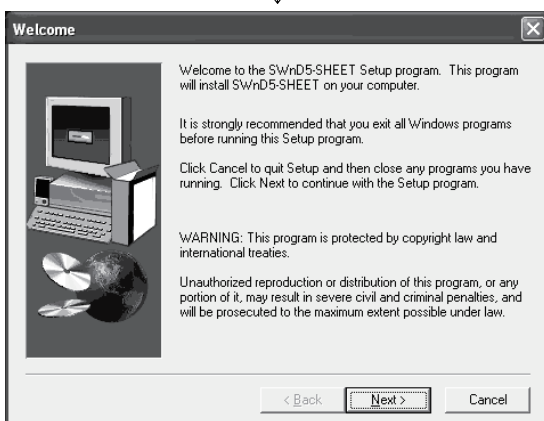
Welcome

Welcome to the SWnD5-SHEET Setup program. This program will install SWnD5-SHEET on your computer.

It is strongly recommended that you exit all Windows programs before running this Setup program.

Click Cancel to quit Setup and then close any programs you have running. Click Next to continue with the Setup program.

WARNING: This program is protected by copyright law and international treaties.

Unauthorized reproduction or distribution of this program, or any portion of it, may result in severe civil and criminal penalties, and will be prosecuted to the maximum extent possible under law.

< Back Next > Cancel